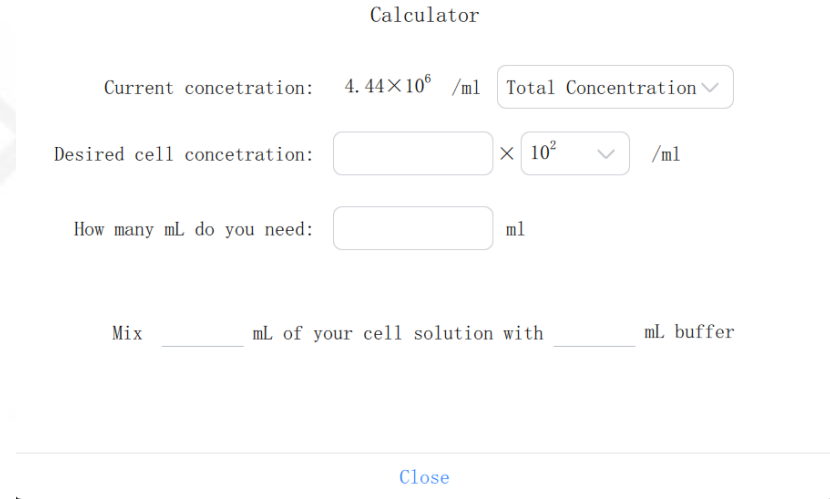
Calculator

Current concetration: $4.44\times10^6$ /ml Total Concentration

Desired cell concetration: $\times$ $10^2$ /ml

How many mL do you need: ml

Mix ________ mL of your cell solution with ________ mL buffer

Close